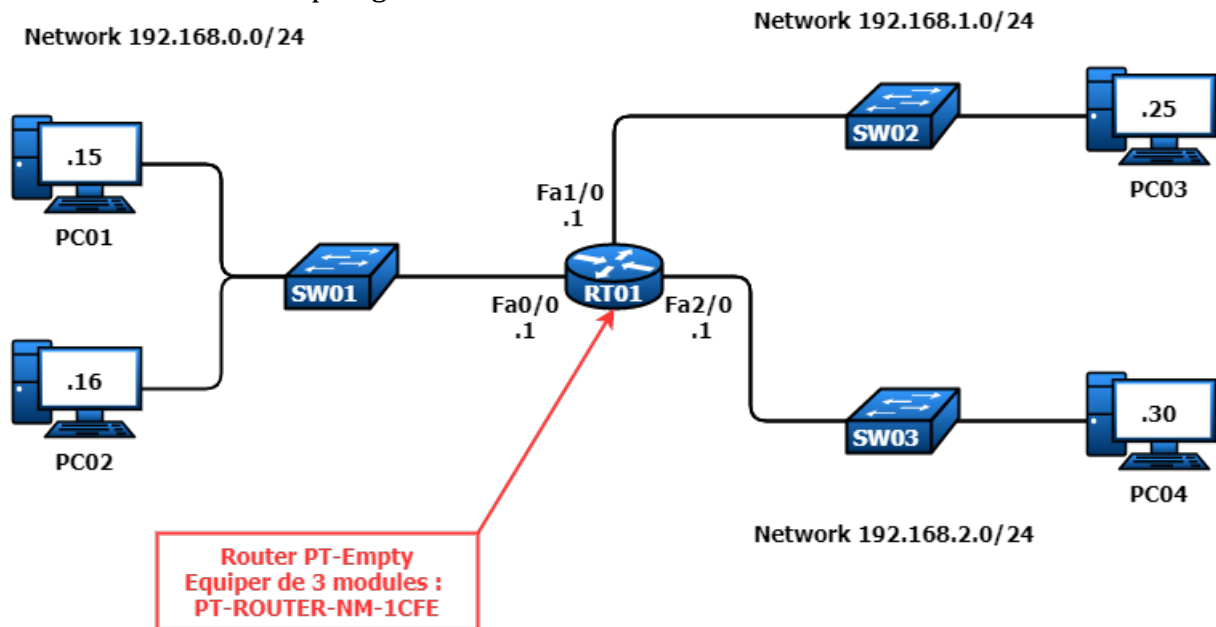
Network 192.168.0.0/24

Network 192.168.1.0/24

.15

PC01

.16

PC02

SW01

Fa1/0
.1

RT01

Fa0/0
.1

Fa2/0
.1

SW02

.25

PC03

SW03

.30

PC04

Network 192.168.2.0/24

Router PT-Empty
Equiper de 3 modules :
PT-ROUTER-NM-1CFE